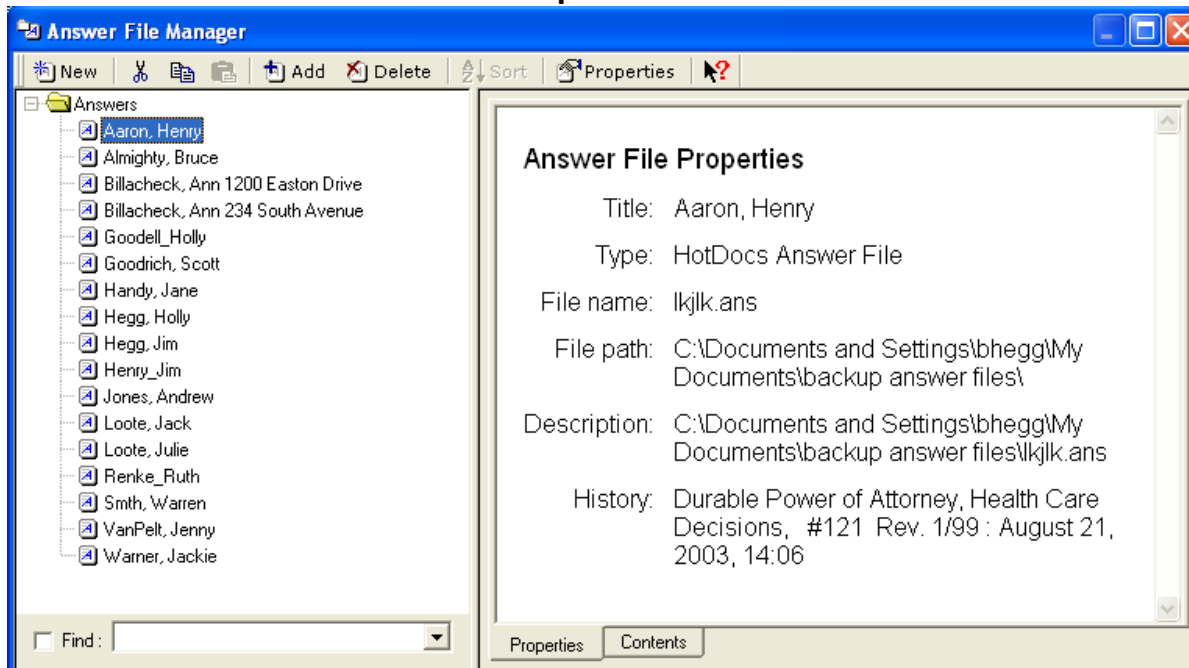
Answer File Manager

New Add Delete Sort Properties

Answers
Aaron, Henry
Almighty, Bruce
Billacheck, Ann 1200 Easton Drive
Billacheck, Ann 234 South Avenue
Goodell_Holly
Goodrich, Scott
Handy, Jane
Hegg, Holly
Hegg, Jim
Henry_Jim
Jones, Andrew
Loote, Jack
Loote, Julie
Renke_Ruth
Smth, Warren
VanPelt, Jenny
Warner, Jackie

Find :

Answer File Properties

Title: Aaron, Henry

Type: HotDocs Answer File

File name: lkjlk.ans

File path: C:\Documents and Settings\bhegg\My Documents\backup answer files\

Description: C:\Documents and Settings\bhegg\My Documents\backup answer files\lkjlk.ans

History: Durable Power of Attorney, Health Care Decisions, #121 Rev. 1/99 : August 21, 2003, 14:06

Properties Contents